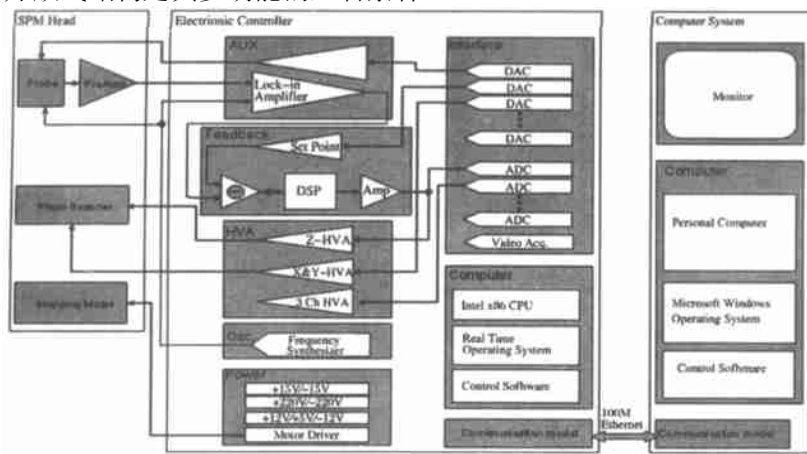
SPM Head
Probe
Preamp
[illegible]
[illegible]

Electronic Controller
AUX
Lock-in Amplifier
Feedback
Set Point
DSP
Amp
HVA
Z-HVA
X&Y-HVA
3 Ch HVA
OSC
Frequency Synthesizer
Power
+15V/-15V
+220V/-220V
+12V/+5V/-12V
Motor Driver
Interface
DAC
DAC
DAC
DAC
ADC
ADC
ADC
Video Acq.
Computer
Intel x86 CPU
Real Time Operating System
Control Software
Communication module

100M Ethernet

Computer System
Monitor
Computer
Personal Computer
Microsoft Windows Operating System
Control Software
Communication module